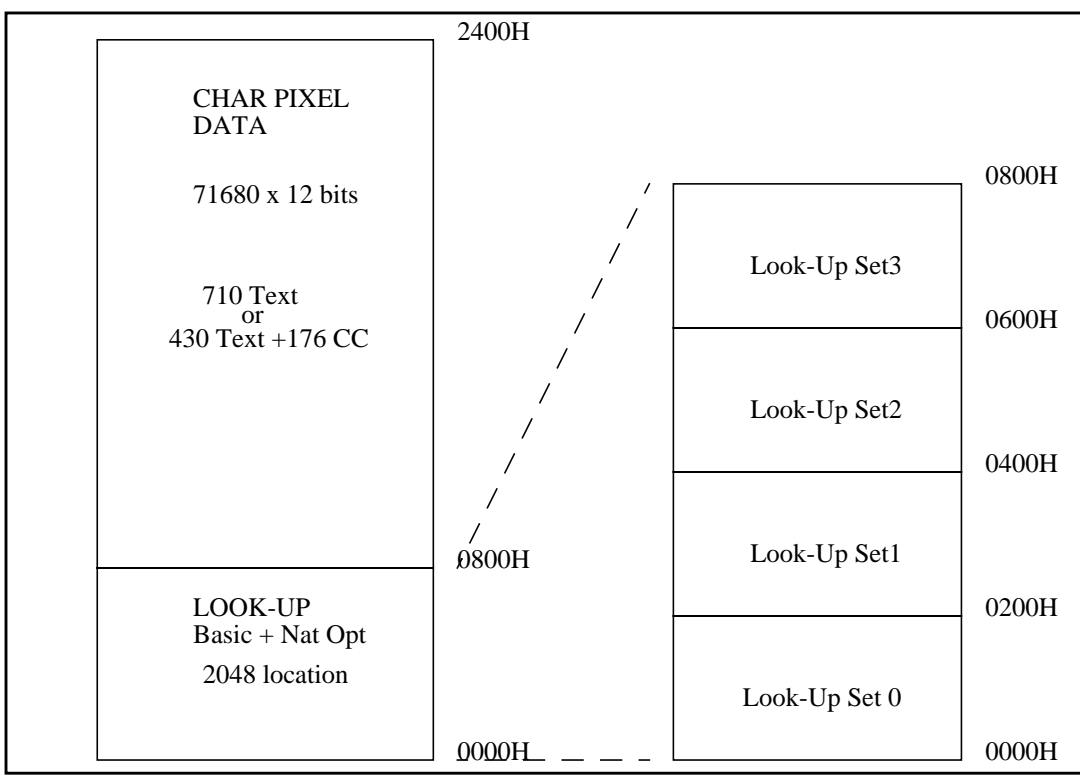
2400H

CHAR PIXEL DATA

71680 x 12 bits

710 Text
or
430 Text +176 CC

0800H

LOOK-UP
Basic + Nat Opt

2048 location

0000H

0800H

Look-Up Set3

0600H

Look-Up Set2

0400H

Look-Up Set1

0200H

Look-Up Set 0

0000H